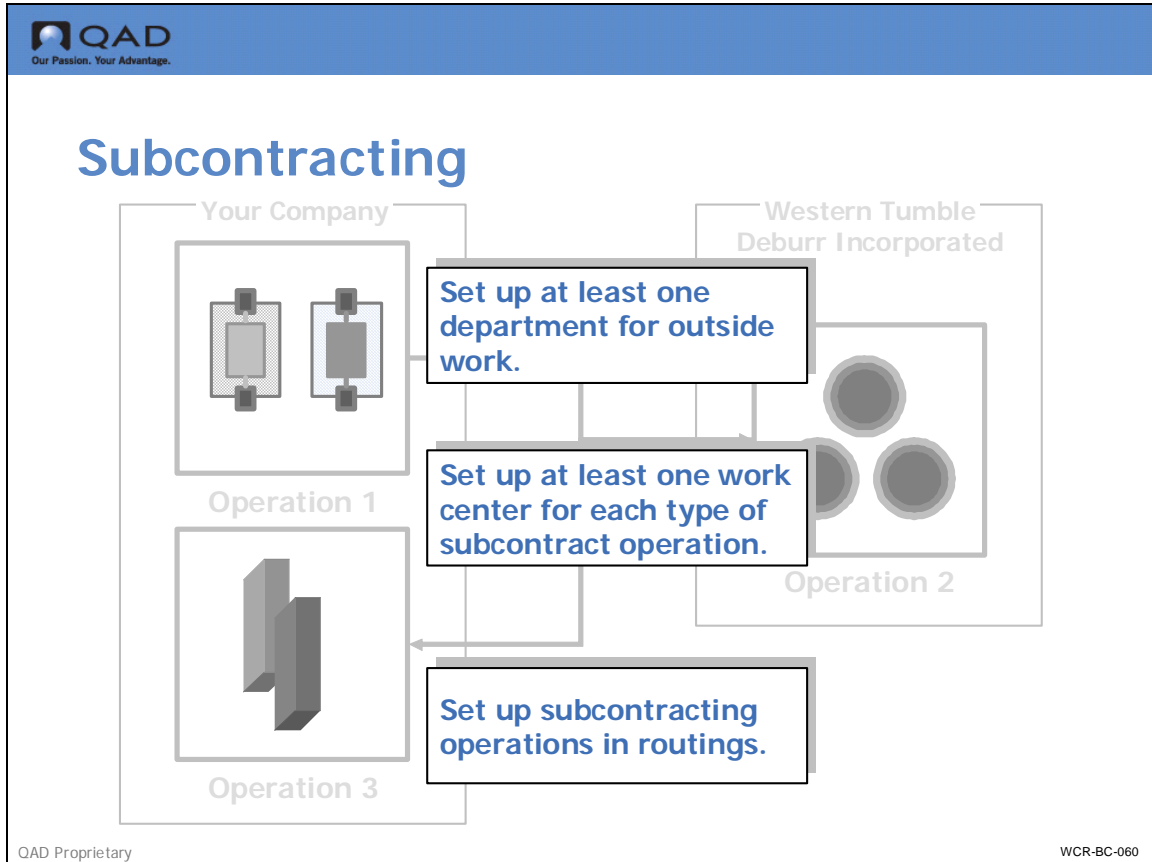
QAD
Our Passion. Your Advantage.

Subcontracting

Your Company

Western Tumble Deburr Incorporated

Set up at least one department for outside work.

Set up at least one work center for each type of subcontract operation.

Operation 1

Operation 2

Set up subcontracting operations in routings.

Operation 3

QAD Proprietary

WCR-BC-060